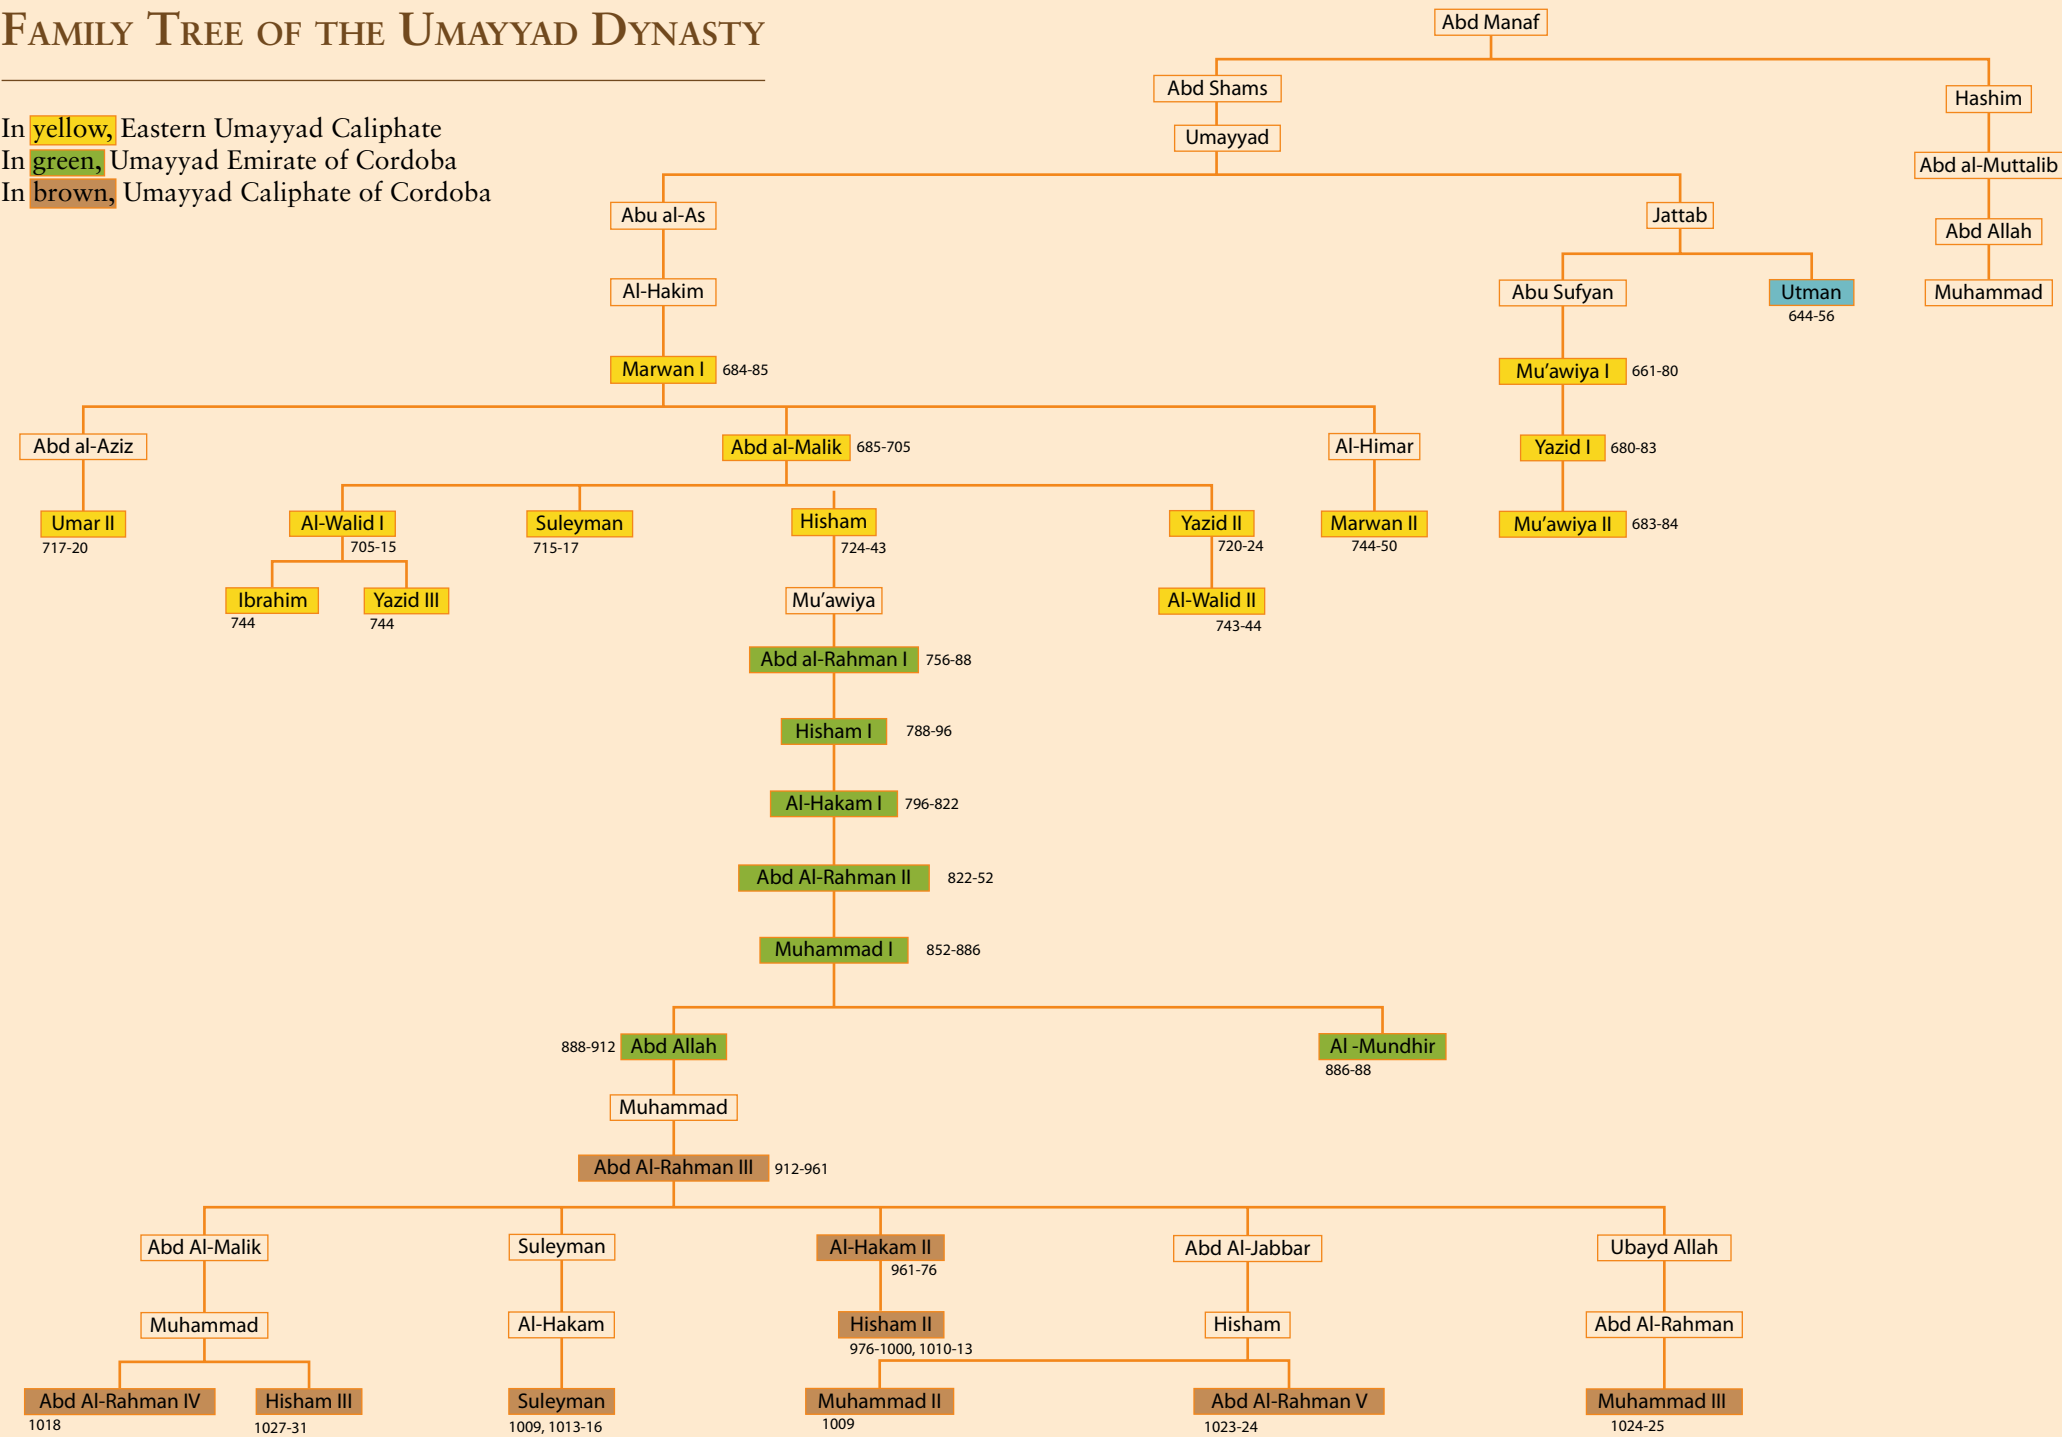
Family Tree of the Umayyad Dynasty

In yellow, Eastern Umayyad Caliphate
In green, Umayyad Emirate of Cordoba
In brown, Umayyad Caliphate of Cordoba

Abd Manaf

Abd Shams

Hashim

Umayyad

Abd al-Muttalib

Abu al-As

Jattab

Abd Allah

Al-Hakim

Abu Sufyan

Utman
644-56

Muhammad

Marwan I 684-85

Mu'awiya I 661-80

Abd al-Aziz

Abd al-Malik 685-705

Al-Himar

Yazid I 680-83

Umar II
717-20

Al-Walid I
705-15

Suleyman
715-17

Hisham
724-43

Yazid II
720-24

Marwan II
744-50

Mu'awiya II 683-84

Ibrahim
744

Yazid III
744

Mu'awiya

Al-Walid II
743-44

Abd al-Rahman I 756-88

Hisham I 788-96

Al-Hakam I 796-822

Abd Al-Rahman II 822-52

Muhammad I 852-886

888-912 Abd Allah

Al -Mundhir
886-88

Muhammad

Abd Al-Rahman III 912-961

Abd Al-Malik

Suleyman

Al-Hakam II
961-76

Abd Al-Jabbar

Ubayd Allah

Muhammad

Al-Hakam

Hisham II
976-1000, 1010-13

Hisham

Abd Al-Rahman

Abd Al-Rahman IV
1018

Hisham III
1027-31

Suleyman
1009, 1013-16

Muhammad II
1009

Abd Al-Rahman V
1023-24

Muhammad III
1024-25